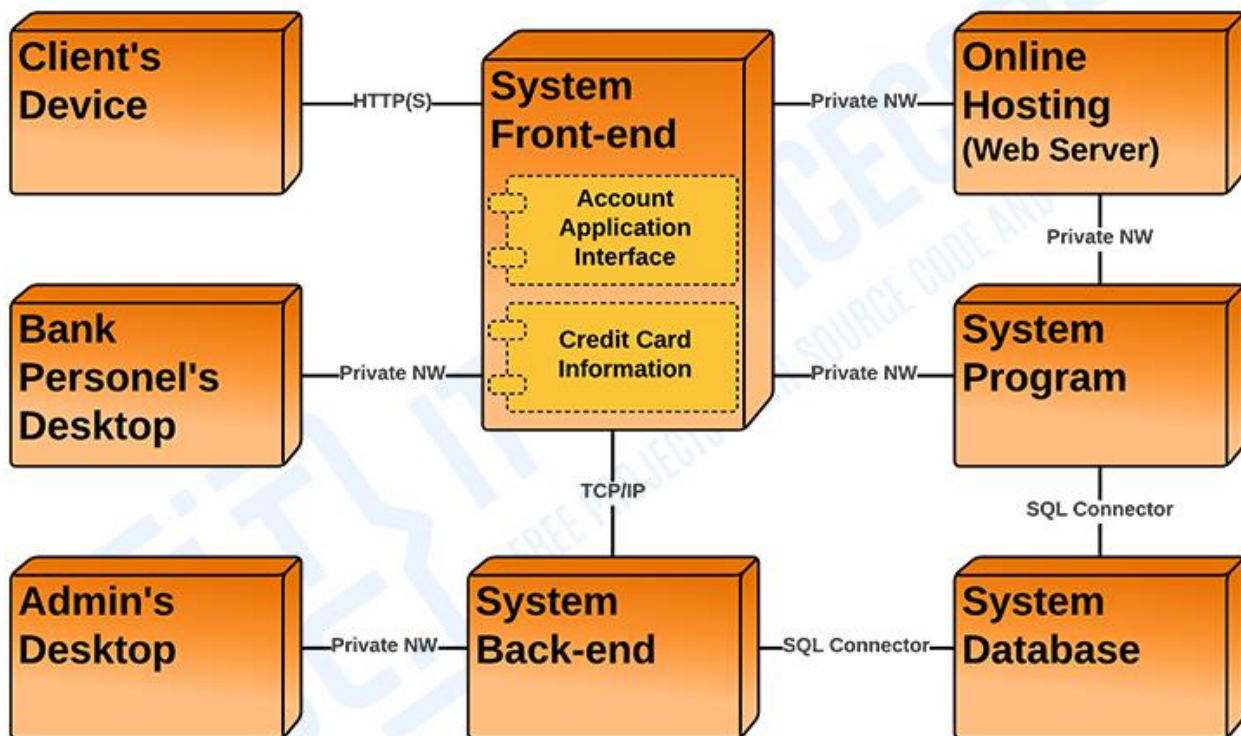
Client's Device

HTTP(S)

System Front-end

Account Application Interface

Credit Card Information

Private NW

Online Hosting (Web Server)

Private NW

Bank Personel's Desktop

Private NW

Private NW

System Program

TCP/IP

SQL Connector

Admin's Desktop

Private NW

System Back-end

SQL Connector

System Database

ITSOURCECODE FREE PROJECTS WITH SOURCE CODE AND